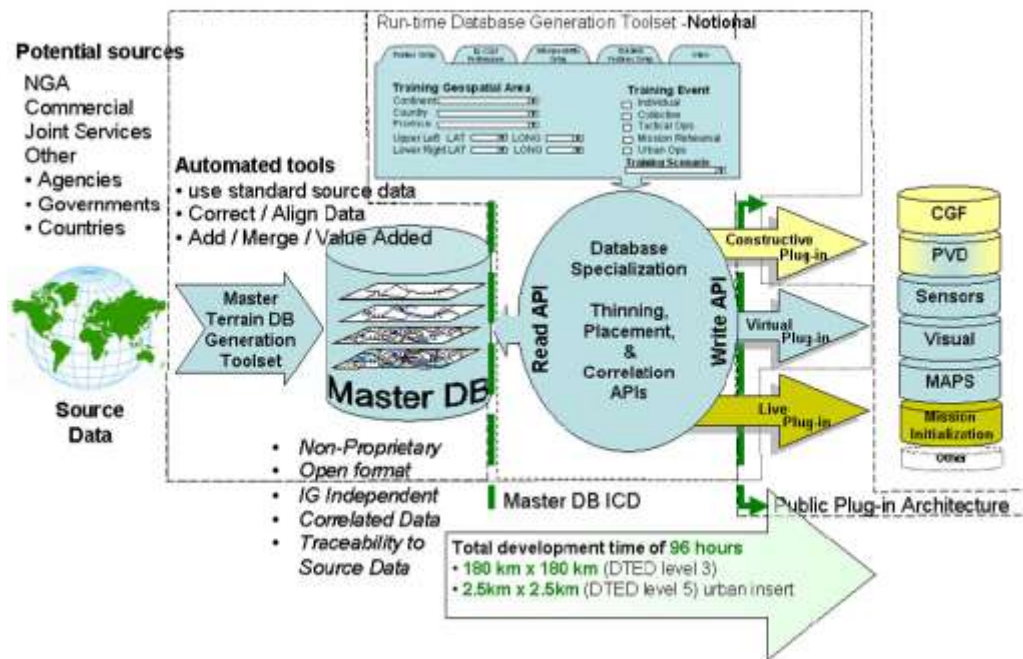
Run-time Database Generation Toolset -Notional

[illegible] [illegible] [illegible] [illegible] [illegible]

Training Geospatial Area
Continent
Country
Province
Upper Left LAT LONG
Lower Right LAT LONG

Training Event
Individual
Collective
Tactical Ops
Mission Rehearsal
Urban Ops
Training Scenario

Potential sources
NGA
Commercial
Joint Services
Other
• Agencies
• Governments
• Countries

Automated tools
• use standard source data
• Correct / Align Data
• Add / Merge / Value Added

Source Data

Master Terrain DB Generation Toolset

Master DB

Read API

Database Specialization

Thinning, Placement, & Correlation APIs

Write API

Constructive Plug-in

Virtual Plug-in

Live Plug-in

CGF
PVD
Sensors
Visual
MAPS
Mission Initialization
Other

• Non-Proprietary
• Open format
• IG Independent
• Correlated Data
• Traceability to Source Data

Master DB ICD

Public Plug-in Architecture

Total development time of 96 hours
• 180 km x 180 km (DTED level 3)
• 2.5km x 2.5km (DTED level 5) urban insert